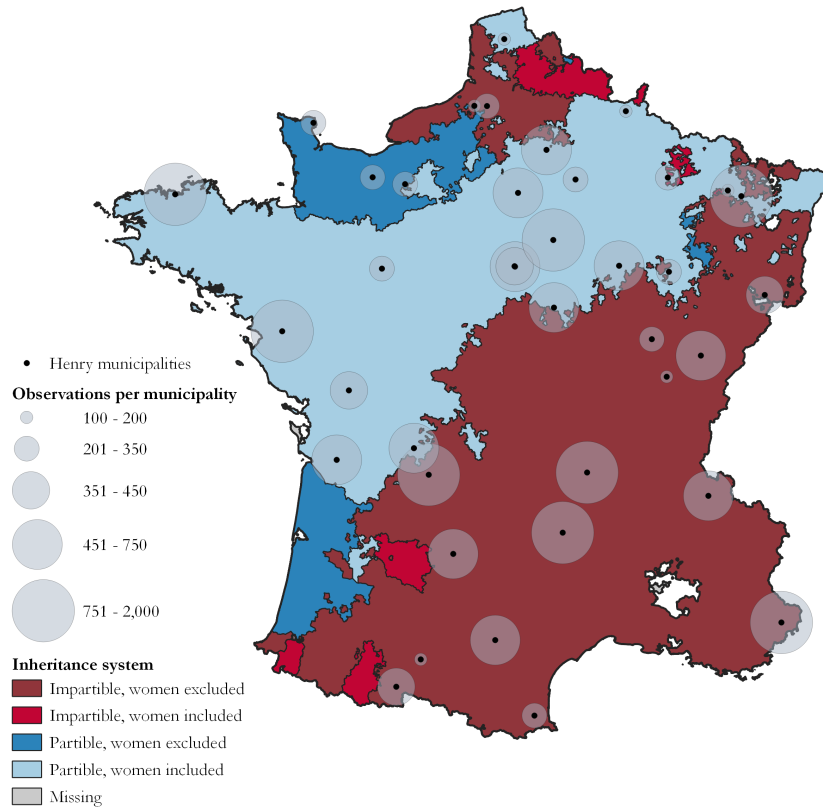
Henry municipalities

Observations per municipality

100 - 200

201 - 350

351 - 450

451 - 750

751 - 2,000

Inheritance system

Impartible, women excluded

Impartible, women included

Partible, women excluded

Partible, women included

Missing